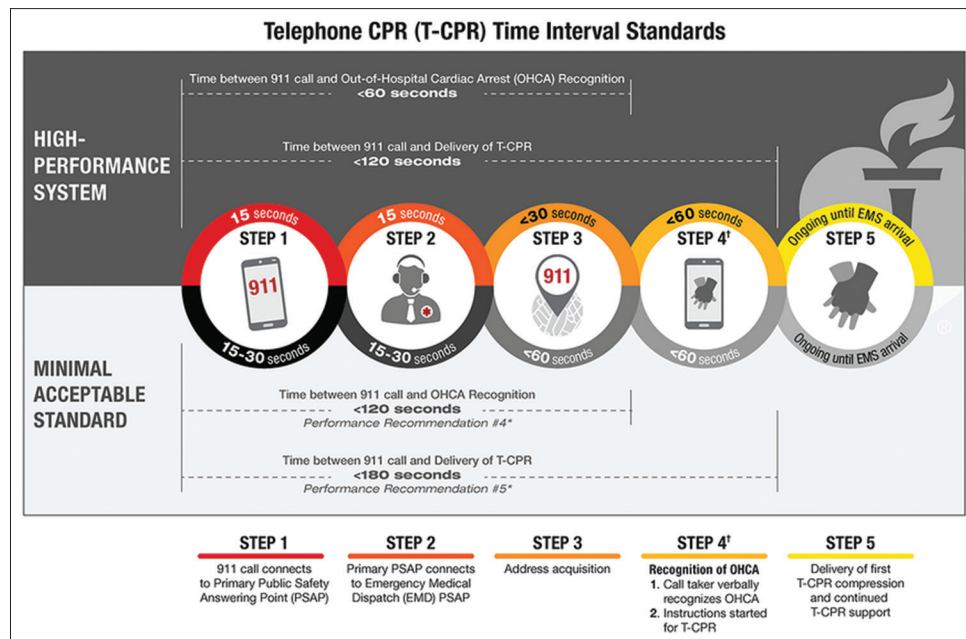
Telephone CPR (T-CPR) Time Interval Standards

HIGH-PERFORMANCE SYSTEM

Time between 911 call and Out-of-Hospital Cardiac Arrest (OHCA) Recognition
<60 seconds

Time between 911 call and Delivery of T-CPR
<120 seconds

15 seconds
STEP 1
911
15-30 seconds

15 seconds
STEP 2
15-30 seconds

<30 seconds
STEP 3
911
<60 seconds

<60 seconds
STEP 4†
<60 seconds

Ongoing until EMS arrival
STEP 5
Ongoing until EMS arrival

®

MINIMAL ACCEPTABLE STANDARD

Time between 911 call and OHCA Recognition
<120 seconds
Performance Recommendation #4*

Time between 911 call and Delivery of T-CPR
<180 seconds
Performance Recommendation #5*

STEP 1
911 call connects to Primary Public Safety Answering Point (PSAP)

STEP 2
Primary PSAP connects to Emergency Medical Dispatch (EMD) PSAP

STEP 3
Address acquisition

STEP 4†
Recognition of OHCA
1. Call taker verbally recognizes OHCA
2. Instructions started for T-CPR

STEP 5
Delivery of first T-CPR compression and continued T-CPR support